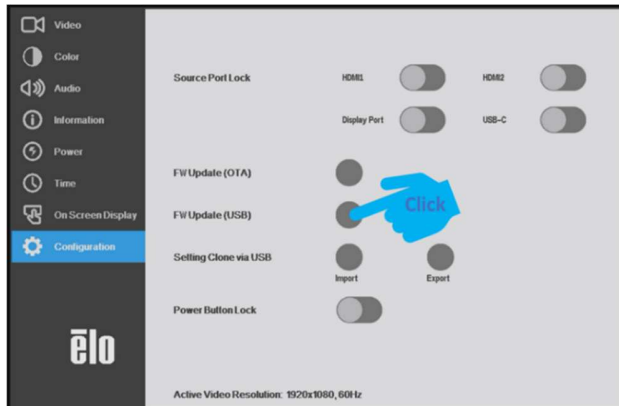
Video
Color
Audio
Information
Power
Time
On Screen Display
Configuration

ēlo

Source Port Lock
HDMI1
HDMI2
Display Port
USB-C

FW Update (OTA)
FW Update (USB)
Click
Setting Clone via USB
Import
Export
Power Button Lock

Active Video Resolution: 1920x1080, 60Hz